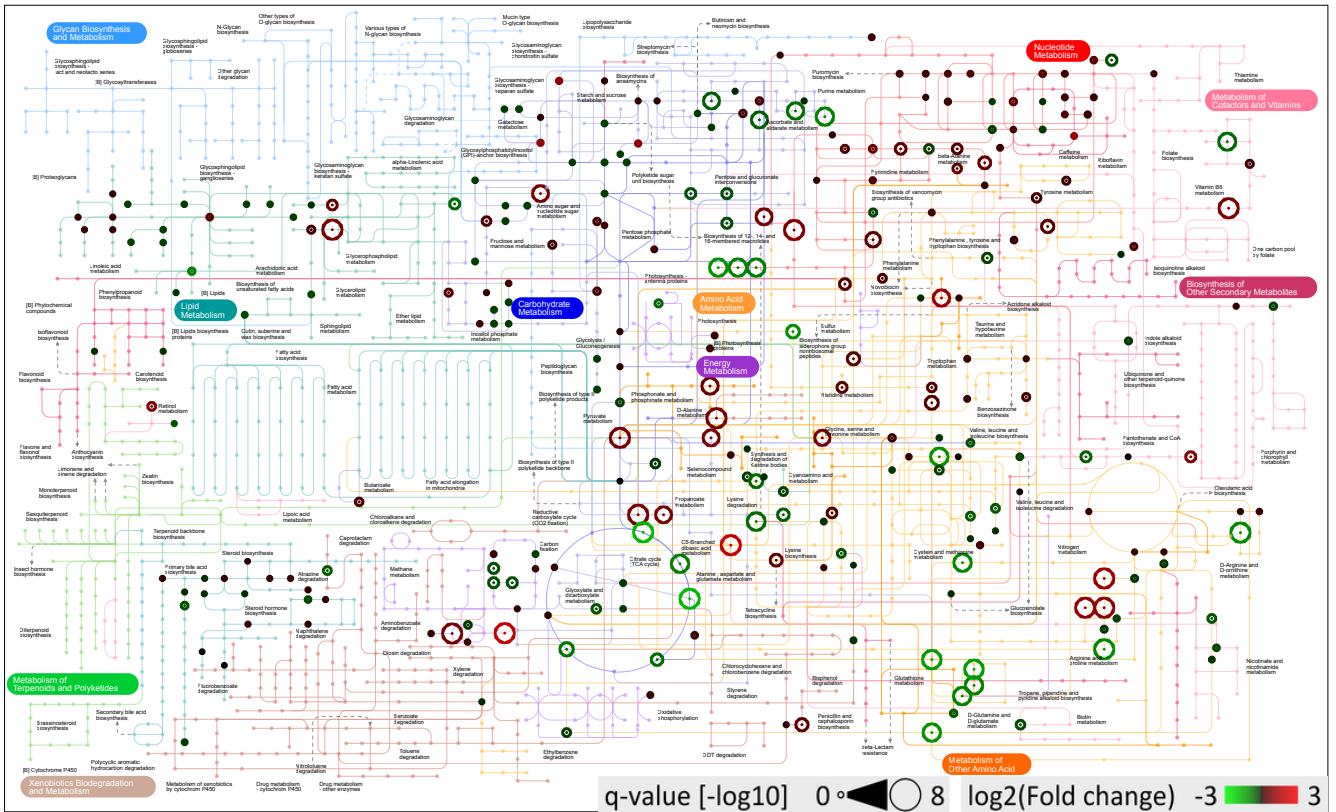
Glycan Biosynthesis and Metabolism

N-Glycan biosynthesis

Other types of O-glycan biosynthesis

Various types of N-glycan biosynthesis

Mucin type O-glycan biosynthesis

Lipopolysaccharide biosynthesis

Butirosin and neomycin biosynthesis

Nucleotide Metabolism

Glycosphingolipid biosynthesis - globoseries

Glycosphingolipid biosynthesis - lact and neolacto series

Other glycan degradation

[B] Glycosyltransferases

Glycosaminoglycan biosynthesis - chondroitin sulfate

Streptomycin biosynthesis

Puromycin biosynthesis

Thiamine metabolism

Metabolism of Cofactors and Vitamins

Glycosaminoglycan biosynthesis - heparan sulfate

Biosynthesis of ansamycins

Purine metabolism

Starch and sucrose metabolism

Galactose metabolism

Glycosaminoglycan degradation

Ascorbate and aldarate metabolism

Glycosylphosphatidylinositol (GPI)-anchor biosynthesis

Pyrimidine metabolism

beta-Alanine metabolism

Caffeine metabolism

Riboflavin metabolism

Folate biosynthesis

Glycosphingolipid biosynthesis - ganglioseries

Glycosaminoglycan biosynthesis - keratan sulfate

alpha-Linolenic acid metabolism

Polyketide sugar unit biosynthesis

Pentose and glucuronate interconversions

Vitamin B6 metabolism

[B] Proteoglycans

Biosynthesis of vancomycin group antibiotics

Tyrosine metabolism

Amino sugar and nucleotide sugar metabolism

Biosynthesis of 12-, 14- and 16-membered macrolides

Pentose phosphate metabolism

Fructose and mannose metabolism

Glycerophospholipid metabolism

Phenylalanine, tyrosine and tryptophan biosynthesis

One carbon pool by folate

Linoleic acid metabolism

Arachidonic acid metabolism

Phenylalanine metabolism

Isoquinoline alkaloid biosynthesis

Biosynthesis of unsaturated fatty acids

Glycerolipid metabolism

Photosynthesis - antenna proteins

Novobiocin biosynthesis

Biosynthesis of Other Secondary Metabolites

Phenylpropanoid biosynthesis

[B] Lipids

Lipid Metabolism

Ether lipid metabolism

Carbohydrate Metabolism

Amino Acid Metabolism

Acridone alkaloid biosynthesis

[B] Phytochemical compounds

Cutin, suberine and wax biosynthesis

Sphingolipid metabolism

Photosynthesis

Sulfur metabolism

Taurine and hypotaurine metabolism

Isoflavonoid biosynthesis

[B] Lipids biosynthesis proteins

Inositol phosphate metabolism

[B] Photosynthesis proteins

Biosynthesis of siderophore group nonribosomal peptides

Indole alkaloid biosynthesis

Fatty acid biosynthesis

Glycolysis / Gluconeogenesis

Energy Metabolism

Tryptophan metabolism

Flavonoid biosynthesis

Carotenoid biosynthesis

Peptidoglycan biosynthesis

Ubiquinone and other terpenoid-quinone biosynthesis

Fatty acid metabolism

Biosynthesis of type II polyketide products

Phosphonate and phosphinate metabolism

Retinol metabolism

D-Alanine metabolism

Histidine metabolism

Benzoxazinoid biosynthesis

Pyruvate metabolism

Flavone and flavonol biosynthesis

Anthocyanin biosynthesis

Glycine, serine and threonine metabolism

Valine, leucine and isoleucine biosynthesis

Pantothenate and CoA biosynthesis

Porphyrin and chlorophyll metabolism

Limonene and pinene degradation

Biosynthesis of type II polyketide backbone

Selenocompound metabolism

Synthesis and degradation of Ketone bodies

Zeatin biosynthesis

Butanoate metabolism

Fatty acid elongation in mitochondria

Cyanoamino acid metabolism

Monoterpenoid biosynthesis

Propanoate metabolism

Lysine degradation

Clavulanic acid biosynthesis

Sesquiterpenoid biosynthesis

Lipoic acid metabolism

Chloroalkane and chloroalkene degradation

Reductive carboxylate cycle (CO2 fixation)

Valine, leucine and isoleucine degradation

Terpenoid backbone biosynthesis

Caprolactam degradation

Carbon fixation

C5-Branched dibasic acid metabolism

Lysine biosynthesis

Steroid biosynthesis

Cysteine and methionine metabolism

Nitrogen metabolism

Insect hormone biosynthesis

Primary bile acid biosynthesis

Atrazine degradation

Methane metabolism

Citrate cycle (TCA cycle)

Alanine, aspartate and glutamate metabolism

D-Arginine and D-ornithine metabolism

Steroid hormone biosynthesis

Glyoxylate and dicarboxylate metabolism

Tetracycline biosynthesis

Glucosinolate biosynthesis

Diterpenoid biosynthesis

Naphthalene degradation

Aminobenzoate degradation

Arginine and proline metabolism

Dioxin degradation

Metabolism of Terpenoids and Polyketides

Fluorobenzoate degradation

Xylene degradation

Chlorocyclohexane and chlorobenzene degradation

Glutathione metabolism

Nicotinate and nicotinamide metabolism

Styrene degradation

Bisphenol degradation

Tropane, piperidine and pyridine alkaloid biosynthesis

Brassinosteroid biosynthesis

Secondary bile acid biosynthesis

Benzoate degradation

Oxidative phosphorylation

D-Glutamine and D-glutamate metabolism

Biotin metabolism

Penicillin and cephalosporin biosynthesis

Polycyclic aromatic hydrocarbon degradation

Toluene degradation

beta-Lactam resistance

[B] Cytochrome P450

Nitrotoluene degradation

Ethylbenzene degradation

DDT degradation

Metabolism of Other Amino Acid

Xenobiotics Biodegradation and Metabolism

Metabolism of xenobiotics by cytochrome P450

Drug metabolism - cytochrome P450

Drug metabolism - other enzymes

q-value [-log10] 0 8 log2(Fold change) -3 3